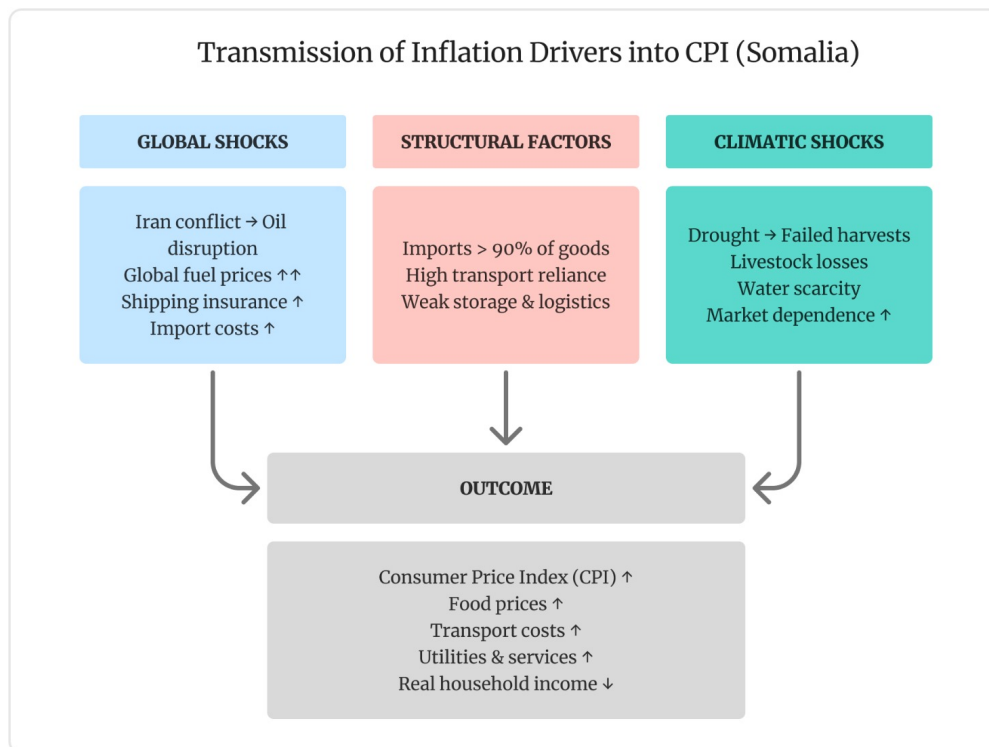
Transmission of Inflation Drivers into CPI (Somalia)

GLOBAL SHOCKS

Iran conflict → Oil disruption
Global fuel prices ↑↑
Shipping insurance ↑
Import costs ↑

STRUCTURAL FACTORS

Imports > 90% of goods
High transport reliance
Weak storage & logistics

CLIMATIC SHOCKS

Drought → Failed harvests
Livestock losses
Water scarcity
Market dependence ↑

OUTCOME

Consumer Price Index (CPI) ↑
Food prices ↑
Transport costs ↑
Utilities & services ↑
Real household income ↓